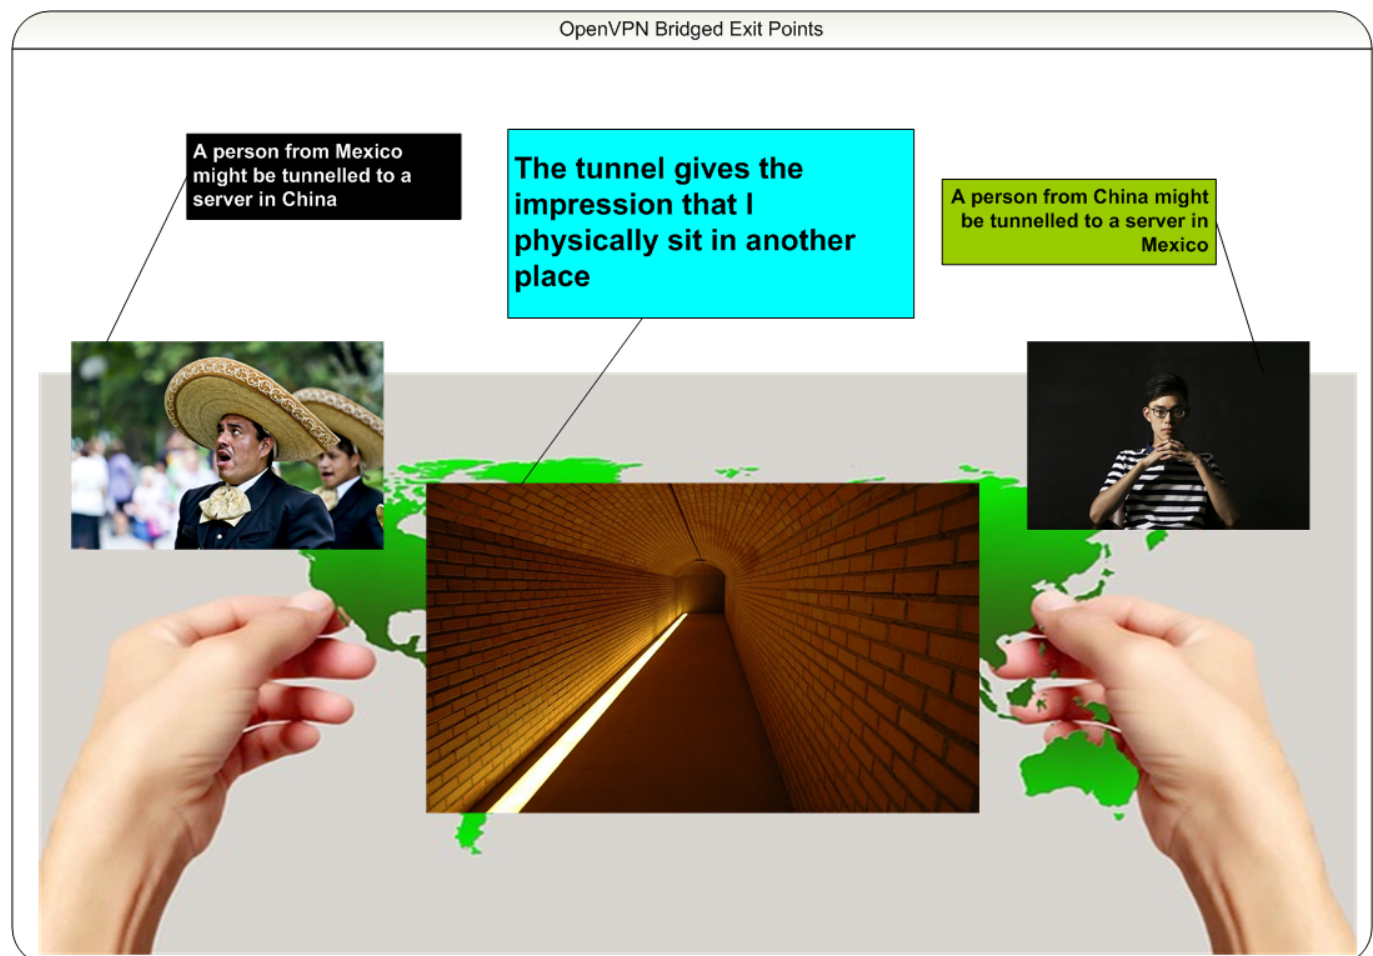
OpenVPN Bridged Exit Points

A person from Mexico might be tunnelled to a server in China

The tunnel gives the impression that I physically sit in another place

A person from China might be tunnelled to a server in Mexico